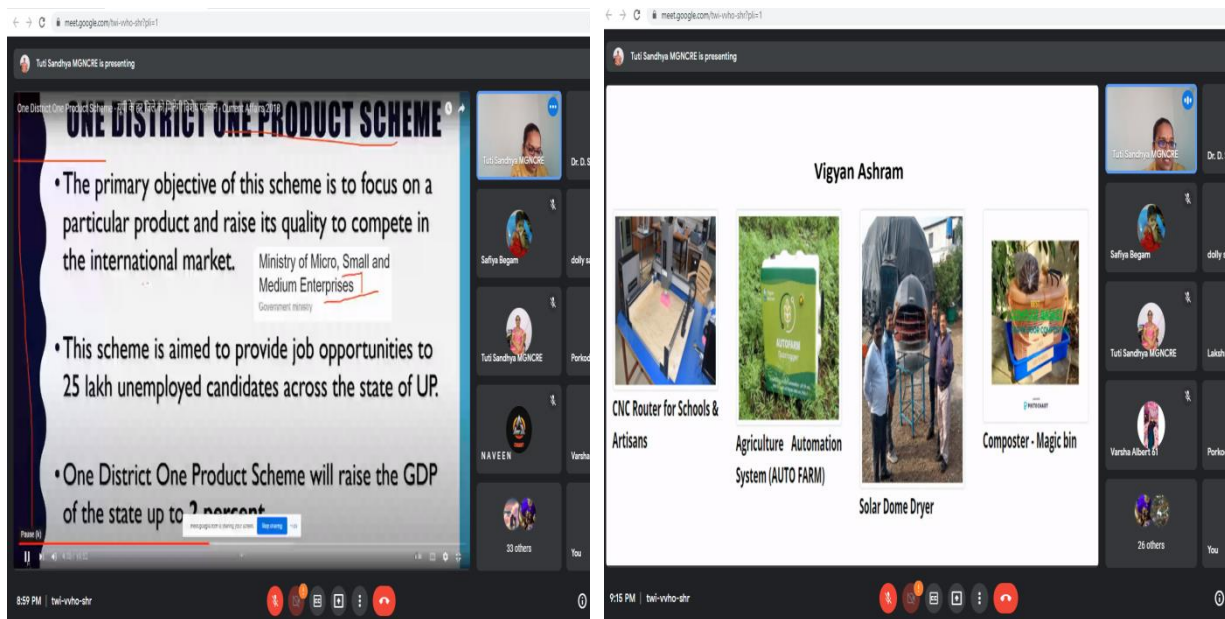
meet.google.com/twi-vvho-shr?pli=1

Tuti Sandhya MGNCRE is presenting

One District One Product Scheme - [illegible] | Current Affairs 2018

ONE DISTRICT ONE PRODUCT SCHEME

• The primary objective of this scheme is to focus on a particular product and raise its quality to compete in the international market.

Ministry of Micro, Small and Medium Enterprises
Government ministry

• This scheme is aimed to provide job opportunities to 25 lakh unemployed candidates across the state of UP.

• One District One Product Scheme will raise the GDP of the state up to 2 percent

Pause (k)

meet.google.com is sharing your screen. Stop sharing Hide

Tuti Sandhya MGNCRE

Dr. D. S

Safiya Begam

dolly s

Tuti Sandhya MGNCRE

Porkod

NAVEEN

Varsha

33 others

You

8:59 PM | twi-vvho-shr

meet.google.com/twi-vvho-shr?pli=1

Tuti Sandhya MGNCRE is presenting

Vigyan Ashram

CNC Router for Schools & Artisans

Agriculture Automation System (AUTO FARM)

Solar Dome Dryer

Composter - Magic bin

Tuti Sandhya MGNCRE

Dr. D.

Safiya Begam

dolly

Tuti Sandhya MGNCRE

Laksh

Varsha Albert 61

Porko

26 others

You

9:15 PM | twi-vvho-shr